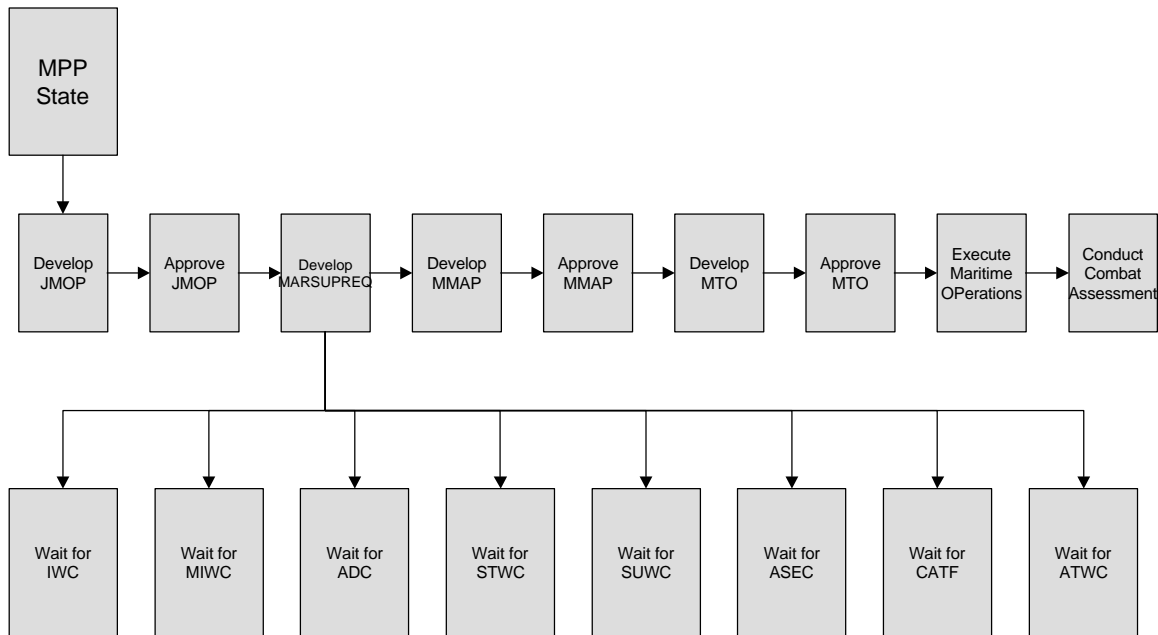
MPP State

Develop JMOP

Approve JMOP

Develop MARSUPREQ

Develop MMAP

Approve MMAP

Develop MTO

Approve MTO

Execute Maritime OPerations

Conduct Combat Assessment

Wait for IWC

Wait for MIWC

Wait for ADC

Wait for STWC

Wait for SUWC

Wait for ASEC

Wait for CATF

Wait for ATWC